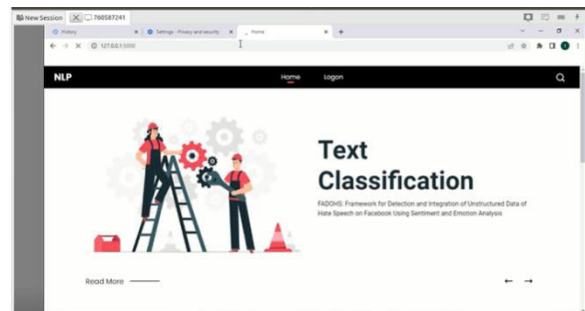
New Session 760587241

History | Settings - Privacy and security | Home

127.0.0.1:5000

NLP

Home Logon

Text Classification

FADOHS: Framework for Detection and Integration of Unstructured Data of Hate Speech on Facebook Using Sentiment and Emotion Analysis

Read More

← →